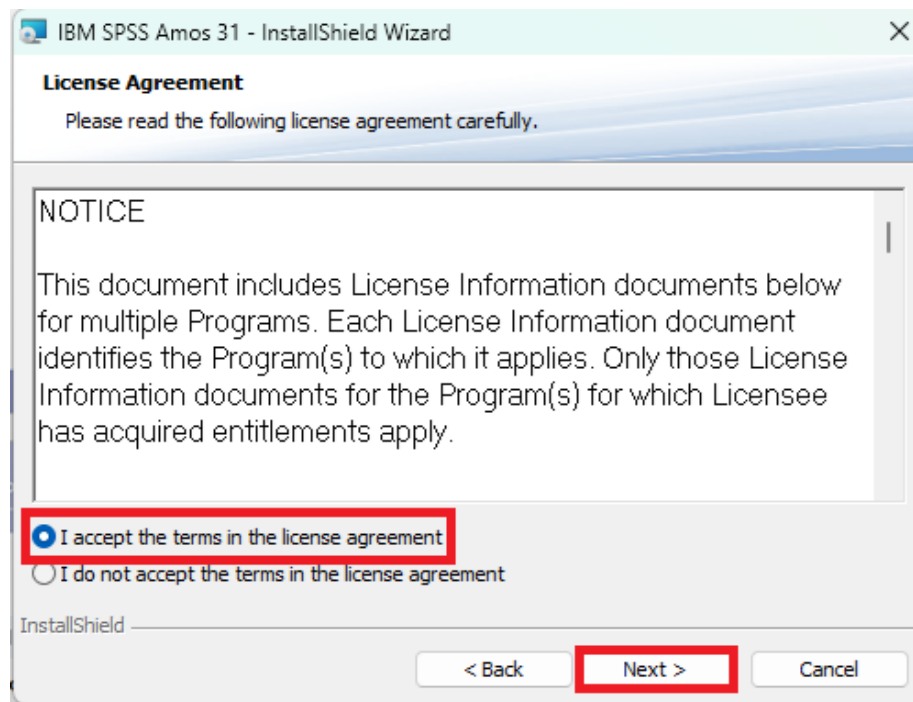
IBM SPSS Amos 31 - InstallShield Wizard

License Agreement

Please read the following license agreement carefully.

NOTICE

This document includes License Information documents below for multiple Programs. Each License Information document identifies the Program(s) to which it applies. Only those License Information documents for the Program(s) for which Licensee has acquired entitlements apply.

I accept the terms in the license agreement

I do not accept the terms in the license agreement

InstallShield

< Back

Next >

Cancel